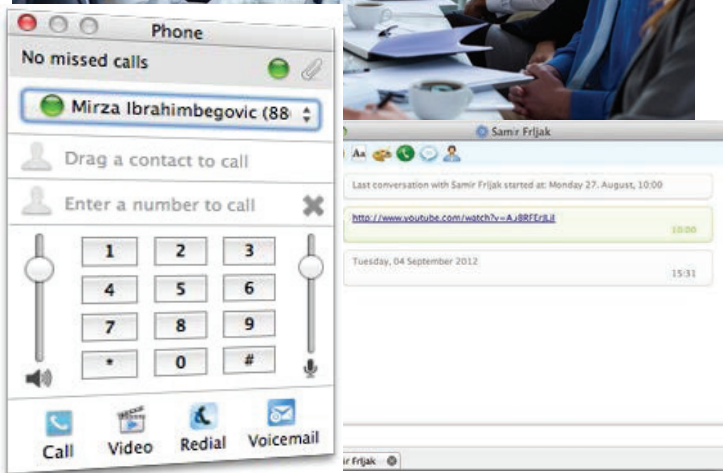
Phone

No missed calls

Mirza Ibrahimbegovic (88

Drag a contact to call

Enter a number to call

1 2 3
4 5 6
7 8 9
* 0 #

Call Video Redial Voicemail

Samir Frljak

Last conversation with Samir Frljak started at: Monday 27. August, 10:00

http://www.youtube.com/watch?v=AJ8RFErJLiI

10:00

Tuesday, 04 September 2012

15:31

ir Frljak